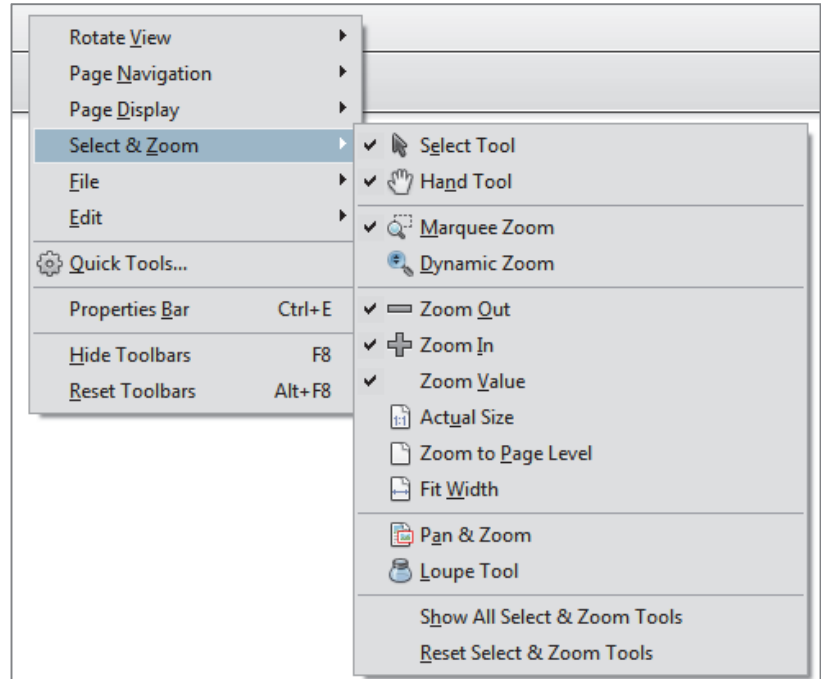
Rotate View
Page Navigation
Page Display
Select & Zoom
File
Edit
Quick Tools...
Properties Bar Ctrl+E
Hide Toolbars F8
Reset Toolbars Alt+F8

✔ Select Tool
✔ Hand Tool
✔ Marquee Zoom
Dynamic Zoom
✔ Zoom Out
✔ Zoom In
✔ Zoom Value
Actual Size
Zoom to Page Level
Fit Width
Pan & Zoom
Loupe Tool
Show All Select & Zoom Tools
Reset Select & Zoom Tools